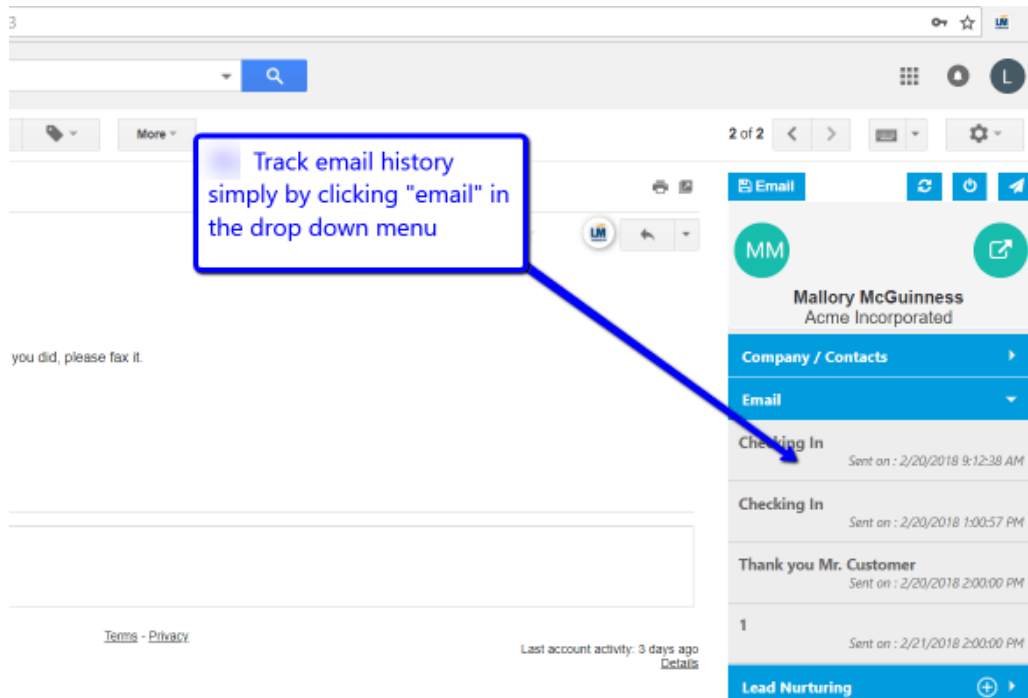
3

LM

More

2 of 2

Track email history simply by clicking "email" in the drop down menu

LM

you did, please fax it.

Terms - Privacy

Last account activity: 3 days ago
Details

Email

MM

Mallory McGuinness
Acme Incorporated

Company / Contacts

Email

Checking In
Sent on : 2/20/2018 9:12:38 AM

Checking In
Sent on : 2/20/2018 1:00:57 PM

Thank you Mr. Customer
Sent on : 2/20/2018 2:00:00 PM

1
Sent on : 2/21/2018 2:00:00 PM

Lead Nurturing